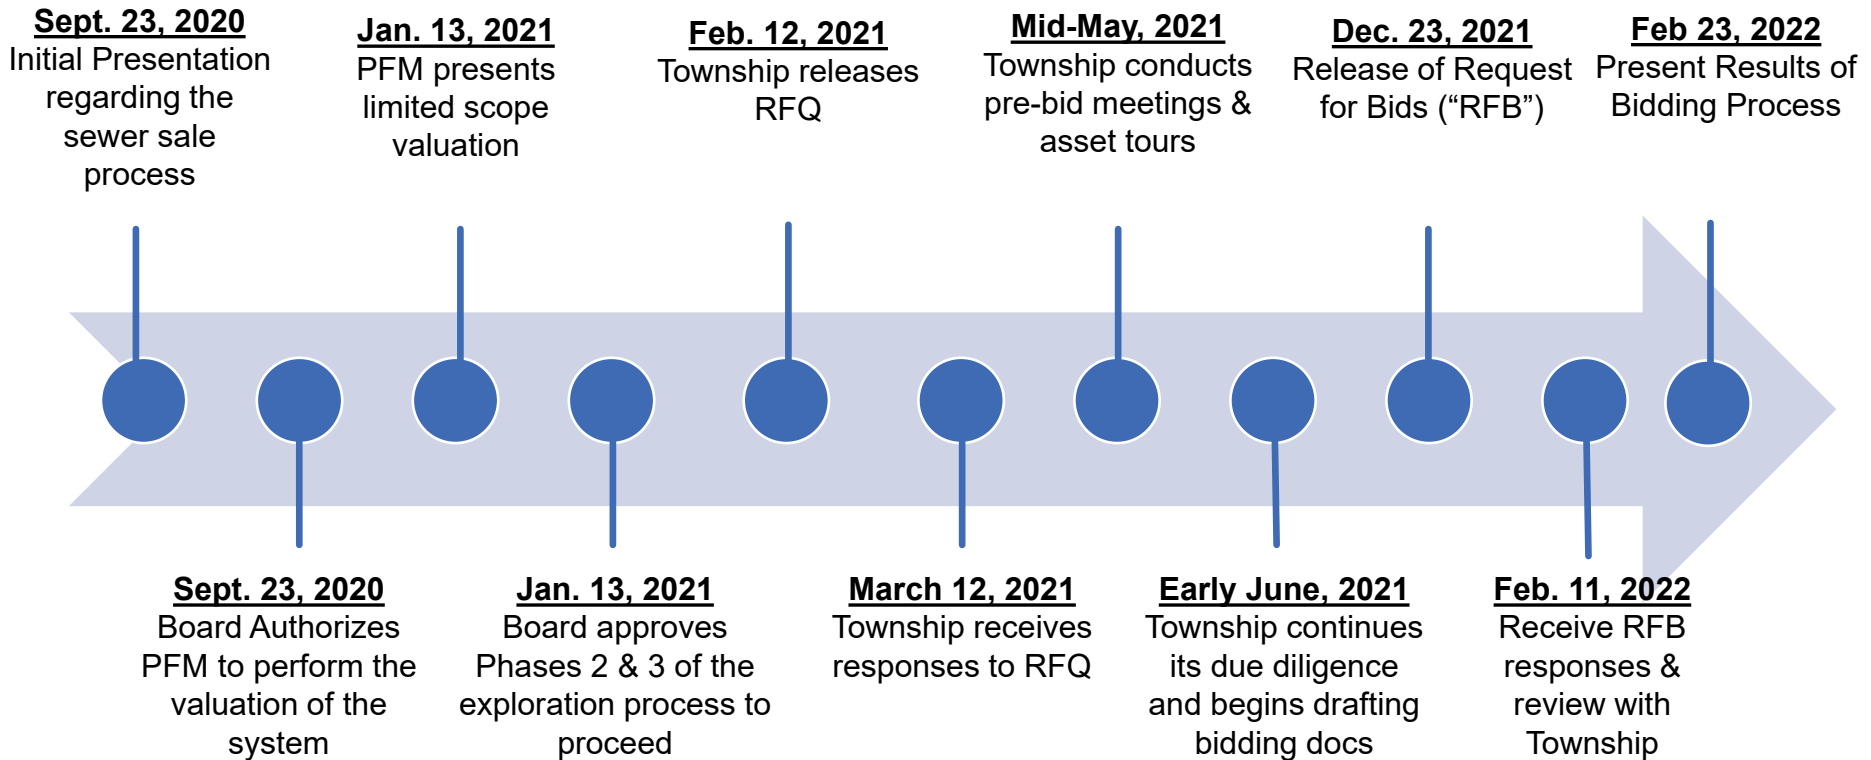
Sept. 23, 2020
Initial Presentation regarding the sewer sale process

Jan. 13, 2021
PFM presents limited scope valuation

Feb. 12, 2021
Township releases RFQ

Mid-May, 2021
Township conducts pre-bid meetings & asset tours

Dec. 23, 2021
Release of Request for Bids (“RFB”)

Feb 23, 2022
Present Results of Bidding Process

Sept. 23, 2020
Board Authorizes PFM to perform the valuation of the system

Jan. 13, 2021
Board approves Phases 2 & 3 of the exploration process to proceed

March 12, 2021
Township receives responses to RFQ

Early June, 2021
Township continues its due diligence and begins drafting bidding docs

Feb. 11, 2022
Receive RFB responses & review with Township